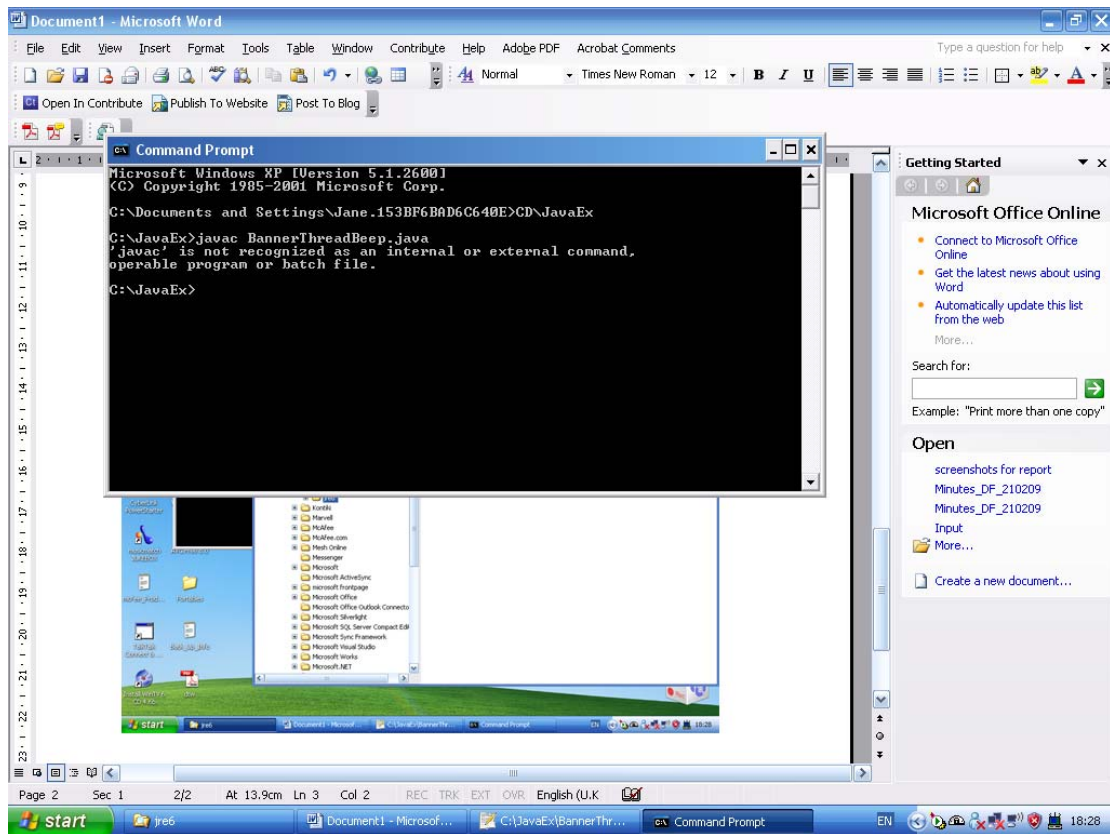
Document1 - Microsoft Word

File Edit View Insert Format Tools Table Window Contribute Help Adobe PDF Acrobat Comments

Type a question for help

Normal Times New Roman 12 B I U

Open In Contribute Publish To Website Post To Blog

Command Prompt

Microsoft Windows XP [Version 5.1.2600]
(C) Copyright 1985-2001 Microsoft Corp.

C:\Documents and Settings\Jane.153BF6BAD6C640E>CD\JavaEx

C:\JavaEx>javac BannerThreadBeep.java
'javac' is not recognized as an internal or external command,
operable program or batch file.

C:\JavaEx>

Getting Started

Microsoft Office Online

Connect to Microsoft Office Online

Get the latest news about using Word

Automatically update this list from the web

More...

Search for:

Example: "Print more than one copy"

Open

screenshots for report

Minutes_DF_210209

Minutes_DF_210209

Input

More...

Create a new document...

Kontiki
Marvell
McAfee
McAfee.com
Mesh Online
Messenger
Microsoft
Microsoft ActiveSync
microsoft frontpage
Microsoft Office
Microsoft Office Outlook Connector
Microsoft Silverlight
Microsoft SQL Server Compact Edi
Microsoft Sync Framework
Microsoft Visual Studio
Microsoft Works
Microsoft.NET

start jre6 Document1 - Microsof... C:\JavaEx\BannerThr... Command Prompt EN 18:28

Page 2 Sec 1 2/2 At 13.9cm Ln 3 Col 2 REC TRK EXT OVR English (U.K

start jre6 Document1 - Microsof... C:\JavaEx\BannerThr... Command Prompt EN 18:28